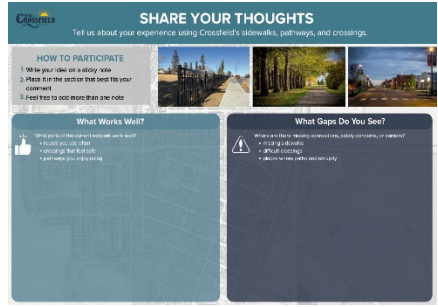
CROSSFIELD

SHARE YOUR THOUGHTS

Tell us about your experience using Crossfield's sidewalks, pathways, and crossings.

HOW TO PARTICIPATE

1. Write your idea on a sticky note
2. Place it in the section that best fits your comment
3. Feel free to add more than one note

What Works Well?

What parts of the current network work well?
• routes you use often
• crossings that feel safe
• pathways you enjoy using

What Gaps Do You See?

Where are there missing connections, safety concerns, or barriers?
• missing sidewalks
• difficult crossings
• places where paths end abruptly